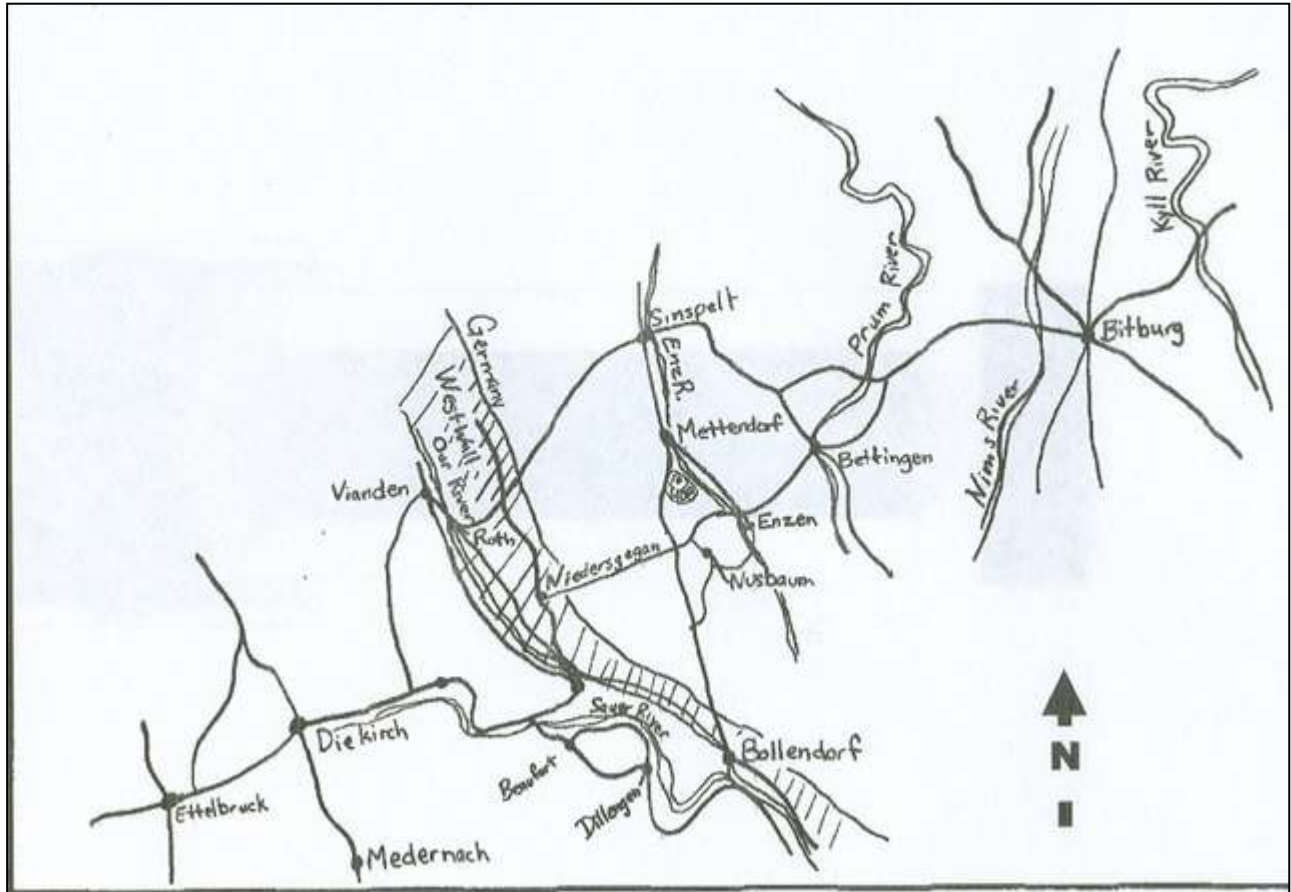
Kyll River
Bitburg
Prum River
Sinspelt
Enz R.
Mettendorf
Bettingen
Nim's River
Germany
Westwall
Our River
Vianden
Roth
Enzen
Niedersgegen
Nusbaum
Diekirch
Ettelbruck
Medernach
Sauer River
Beaufort
Dillingen
Bollendorf
N